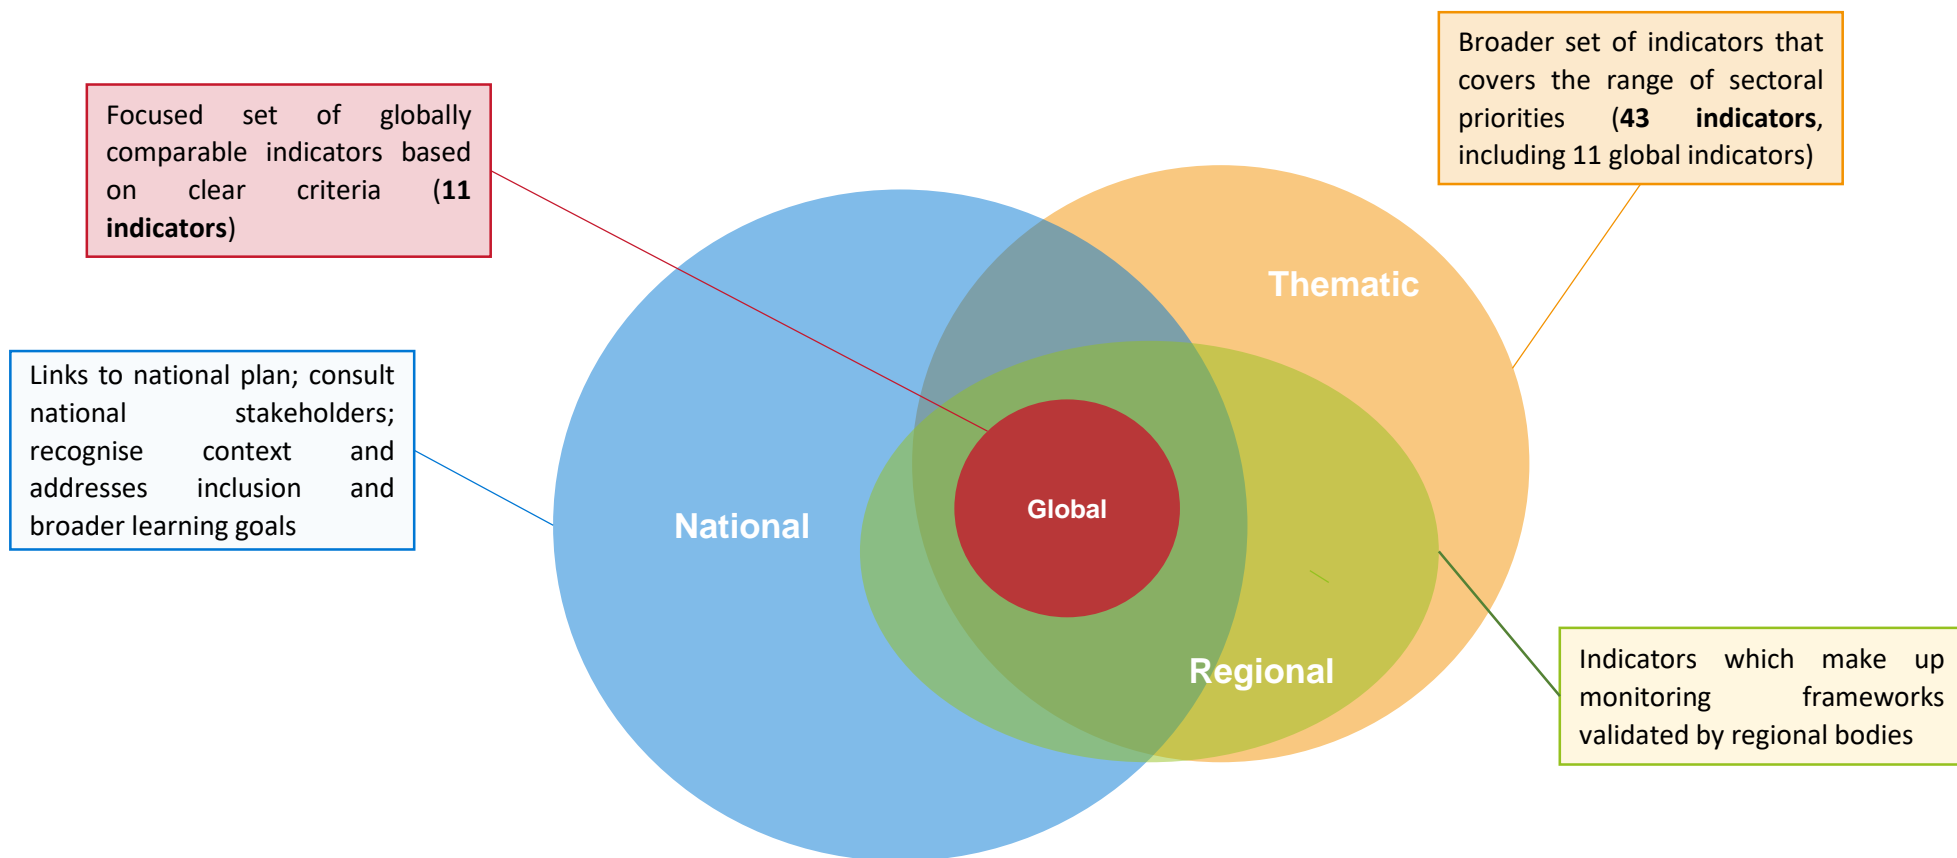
Broader set of indicators that covers the range of sectoral priorities (**43 indicators**, including 11 global indicators)

Focused set of globally comparable indicators based on clear criteria (**11 indicators**)

Thematic

Links to national plan; consult national stakeholders; recognise context and addresses inclusion and broader learning goals

National

Global

Regional

Indicators which make up monitoring frameworks validated by regional bodies